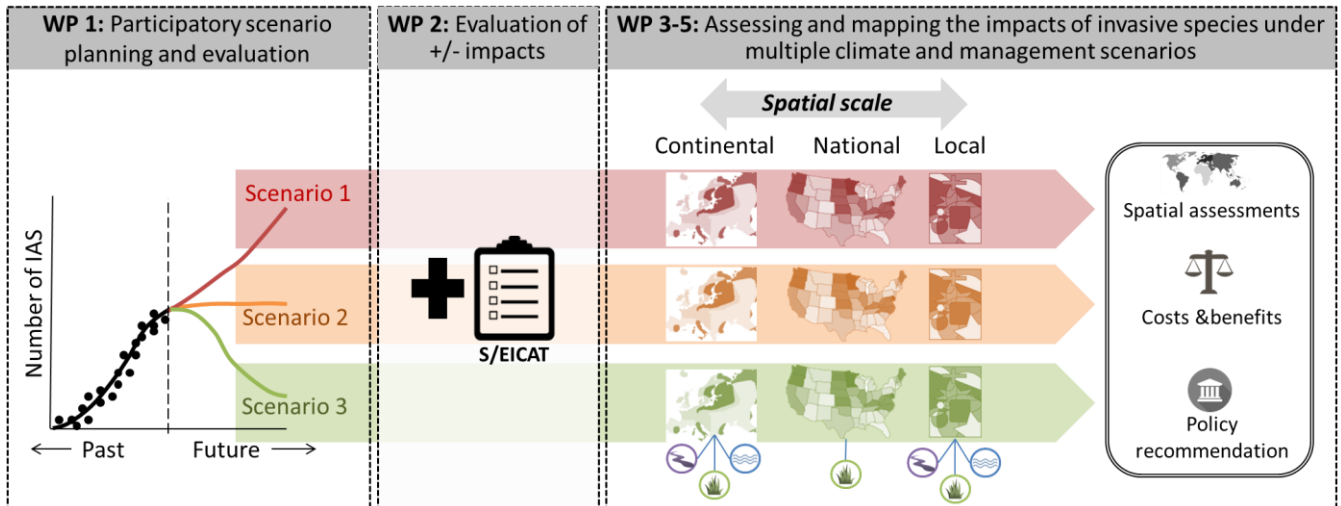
WP 1: Participatory scenario planning and evaluation

WP 2: Evaluation of +/- impacts

WP 3-5: Assessing and mapping the impacts of invasive species under multiple climate and management scenarios

Spatial scale

Continental National Local

Scenario 1

Scenario 2

Scenario 3

Number of IAS

Past Future

S/EICAT

Spatial assessments

Costs &benefits

Policy recommendation